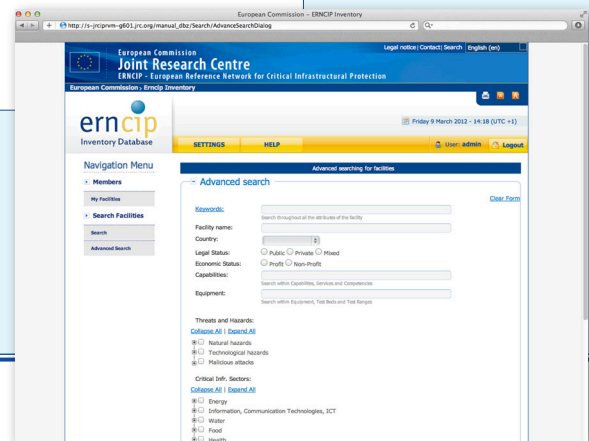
European Commission – ERNCIP Inventory

http://s-jrcipvm-g601.jrc.org/manual_dbz/Search/AdvanceSearchDialog

Legal notice | Contact | Search | English (en)

European Commission
Joint Research Centre
ERNCIP - European Reference Network for Critical Infrastructural Protection

European Commission › Erncip Inventory

erncip
Inventory Database

Friday 9 March 2012 - 14:18 (UTC +1)

SETTINGS HELP User: admin Logout

Navigation Menu

Members

My Facilities

Search Facilities

Search

Advanced Search

Advanced searching for facilities

Advanced search

Clear Form

Keywords:
Search throughout all the attributes of the facility

Facility name:

Country:

Legal Status: Public Private Mixed

Economic Status: Profit Non-Profit

Capabilities:
Search within Capabilities, Services and Competencies

Equipment:
Search within Equipment, Test Beds and Test Ranges

Threats and Hazards:
Collapse All | Expand All
Natural hazards
Technological hazards
Malicious attacks

Critical Infr. Sectors:
Collapse All | Expand All
Energy
Information, Communication Technologies, ICT
Water
Food
Health